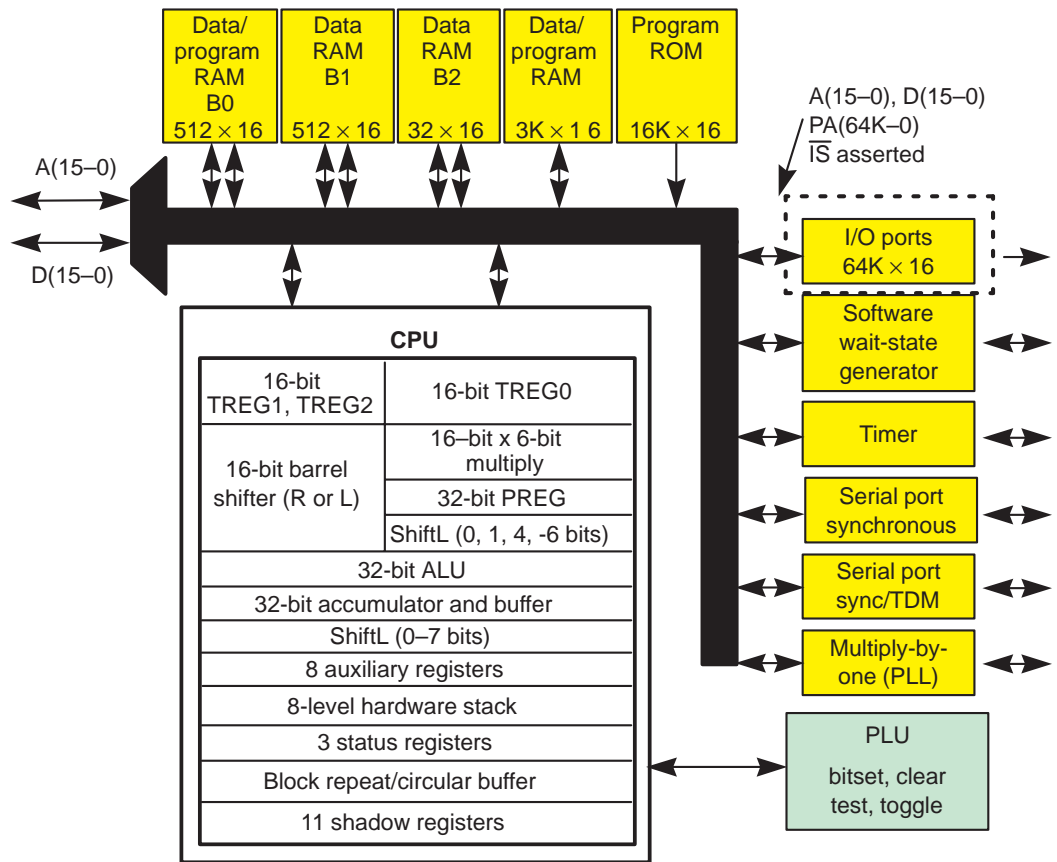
Data/ program RAM B0 $512 \times 16$

Data RAM B1 $512 \times 16$

Data RAM B2 $32 \times 16$

Data/ program RAM $3K \times 1\ 6$

Program ROM $16K \times 16$

A(15–0), D(15–0)
PA(64K–0)
$\overline{IS}$ asserted

A(15–0)

D(15–0)

I/O ports $64K \times 16$

CPU

| 16-bit TREG1, TREG2 | 16-bit TREG0 |
|---|---|
| 16-bit barrel shifter (R or L) | 16–bit x 6-bit multiply |
| | 32-bit PREG |
| | ShiftL (0, 1, 4, -6 bits) |
| 32-bit ALU | |
| 32-bit accumulator and buffer | |
| ShiftL (0–7 bits) | |
| 8 auxiliary registers | |
| 8-level hardware stack | |
| 3 status registers | |
| Block repeat/circular buffer | |
| 11 shadow registers | |

Software wait-state generator

Timer

Serial port synchronous

Serial port sync/TDM

Multiply-by-one (PLL)

PLU
bitset, clear test, toggle